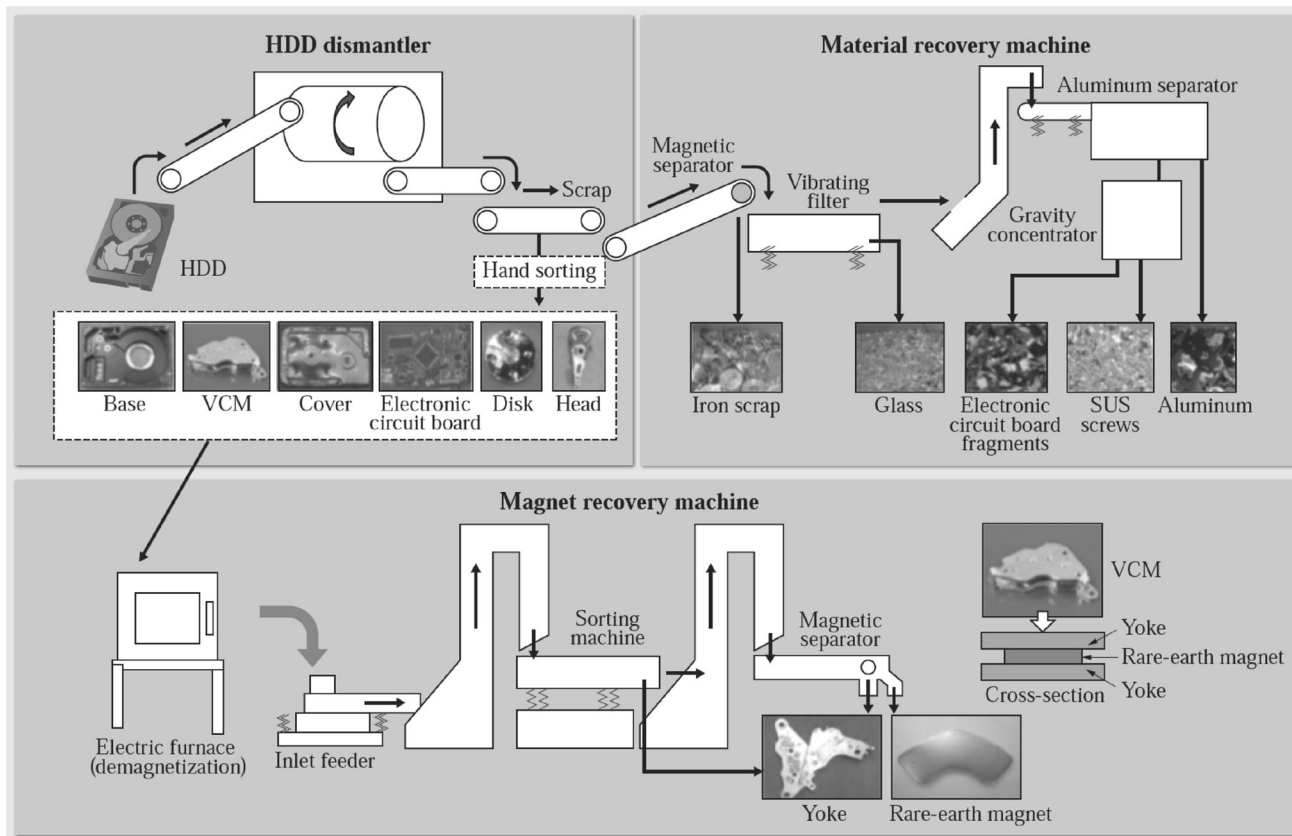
HDD dismantler

Scrap

HDD

Hand sorting

Base

VCM

Cover

Electronic circuit board

Disk

Head

Material recovery machine

Magnetic separator

Vibrating filter

Aluminum separator

Gravity concentrator

Iron scrap

Glass

Electronic circuit board fragments

SUS screws

Aluminum

Magnet recovery machine

Electric furnace (demagnetization)

Inlet feeder

Sorting machine

Magnetic separator

VCM

Yoke

Rare-earth magnet

Cross-section

Yoke

Yoke

Rare-earth magnet